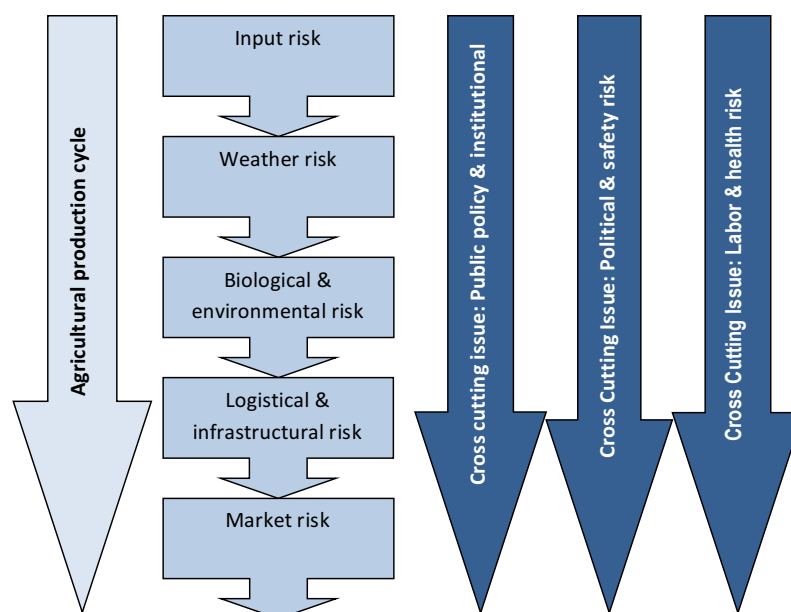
Agricultural production cycle

Input risk

Weather risk

Biological & environmental risk

Logistical & infrastructural risk

Market risk

Cross cutting issue: Public policy & institutional

Cross Cutting Issue: Political & safety risk

Cross Cutting Issue: Labor & health risk